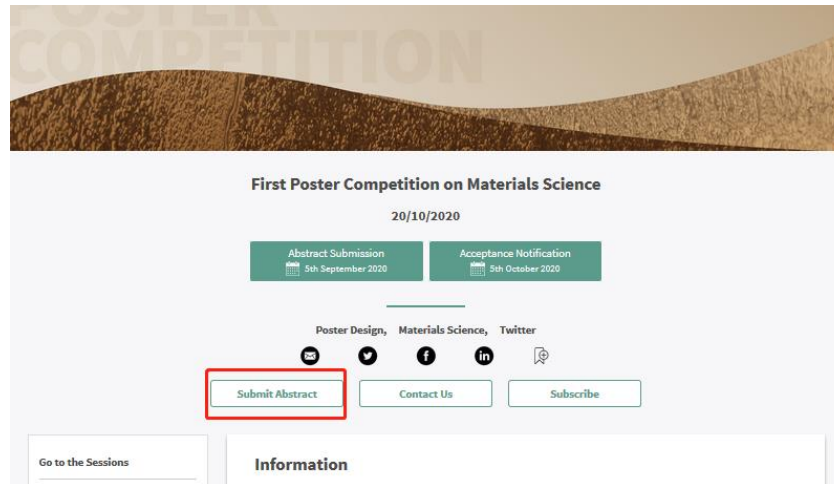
POSTER COMPETITION

First Poster Competition on Materials Science

20/10/2020

Abstract Submission
5th September 2020

Acceptance Notification
5th October 2020

Poster Design, Materials Science, Twitter

Submit Abstract

Contact Us

Subscribe

Go to the Sessions

Information